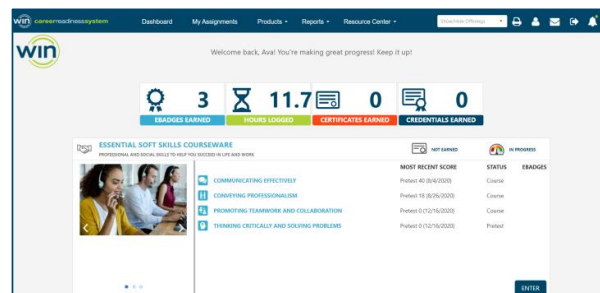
win careerreadinesssystem

Dashboard My Assignments Products ▾ Reports ▾ Resource Center ▾

Show/Hide Offerings

win

Welcome back, Ava! You're making great progress! Keep it up!

3 EBADGES EARNED

11.7 HOURS LOGGED

0 CERTIFICATES EARNED

0 CREDENTIALS EARNED

ESSENTIAL SOFT SKILLS COURSEWARE

PROFESSIONAL AND SOCIAL SKILLS TO HELP YOU SUCCEED IN LIFE AND WORK

NOT EARNED

IN PROGRESS

| | MOST RECENT SCORE | STATUS | EBADGES |
|---|---|---|---|
| COMMUNICATING EFFECTIVELY | Pretest 40 (8/4/2020) | Course | |
| CONVEYING PROFESSIONALISM | Pretest 18 (8/26/2020) | Course | |
| PROMOTING TEAMWORK AND COLLABORATION | Pretest 0 (12/16/2020) | Course | |
| THINKING CRITICALLY AND SOLVING PROBLEMS | Pretest 0 (12/16/2020) | Pretest | |

ENTER